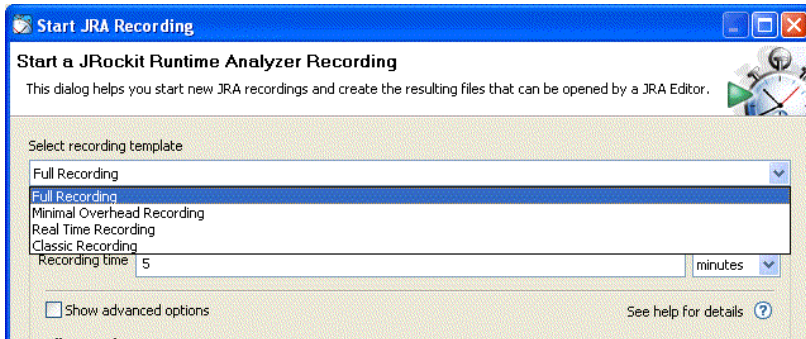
Start JRA Recording

Start a JRockit Runtime Analyzer Recording

This dialog helps you start new JRA recordings and create the resulting files that can be opened by a JRA Editor.

Select recording template

Full Recording

Full Recording
Minimal Overhead Recording
Real Time Recording
Classic Recording

Recording time 5 minutes

Show advanced options

See help for details